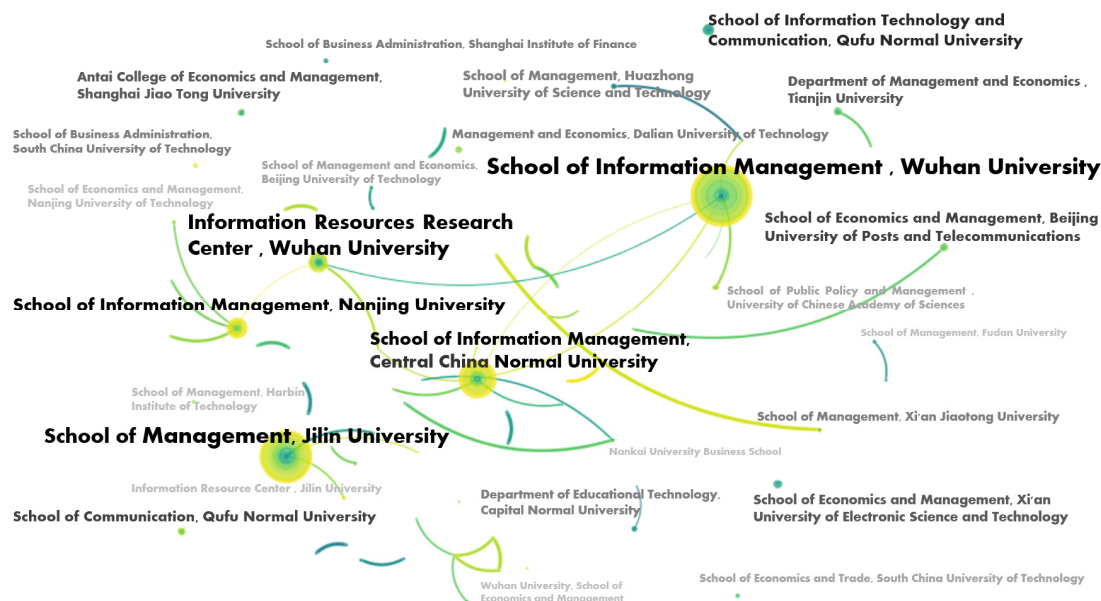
School of Information Technology and Communication, Qufu Normal University

School of Business Administration, Shanghai Institute of Finance

Antai College of Economics and Management, Shanghai Jiao Tong University

School of Management, Huazhong University of Science and Technology

Department of Management and Economics, Tianjin University

School of Business Administration, South China University of Technology

Management and Economics, Dalian University of Technology

School of Management and Economics, Beijing University of Technology

School of Information Management , Wuhan University

School of Economics and Management, Nanjing University of Technology

Information Resources Research Center , Wuhan University

School of Economics and Management, Beijing University of Posts and Telecommunications

School of Public Policy and Management , University of Chinese Academy of Sciences

School of Information Management, Nanjing University

School of Management, Fudan University

School of Information Management, Central China Normal University

School of Management, Harbin Institute of Technology

School of Management, Xi'an Jiaotong University

School of Management, Jilin University

Nankai University Business School

Information Resource Center , Jilin University

Department of Educational Technology, Capital Normal University

School of Economics and Management, Xi'an University of Electronic Science and Technology

School of Communication, Qufu Normal University

Wuhan University, School of Economics and Management

School of Economics and Trade, South China University of Technology